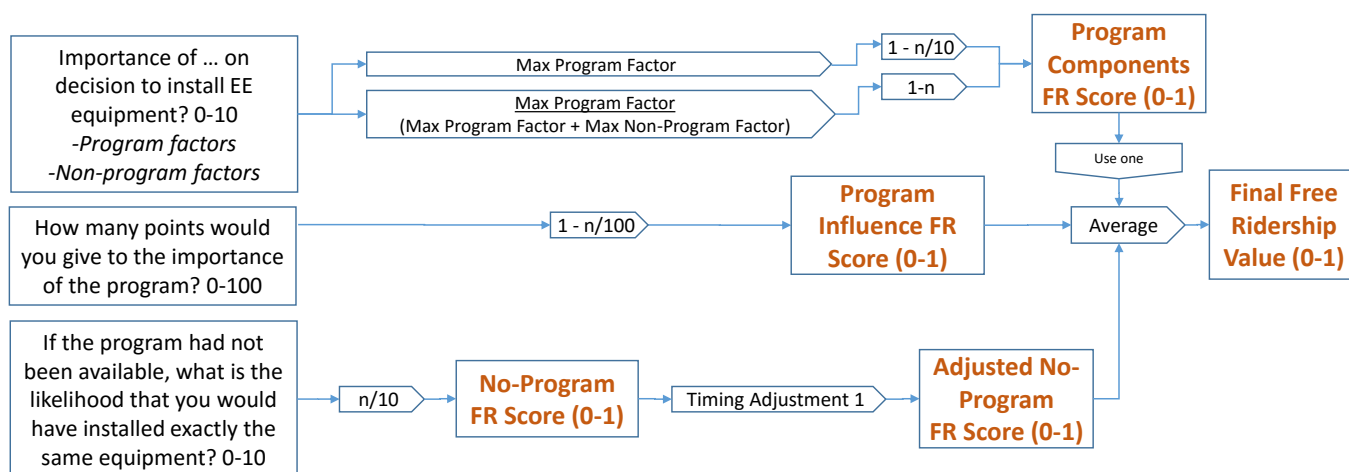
Importance of … on decision to install EE equipment? 0-10
*-Program factors*
*-Non-program factors*

Max Program Factor

Max Program Factor
(Max Program Factor + Max Non-Program Factor)

1 - n/10

1-n

Program Components FR Score (0-1)

Use one

How many points would you give to the importance of the program? 0-100

1 - n/100

Program Influence FR Score (0-1)

Average

Final Free Ridership Value (0-1)

If the program had not been available, what is the likelihood that you would have installed exactly the same equipment? 0-10

n/10

No-Program FR Score (0-1)

Timing Adjustment 1

Adjusted No-Program FR Score (0-1)